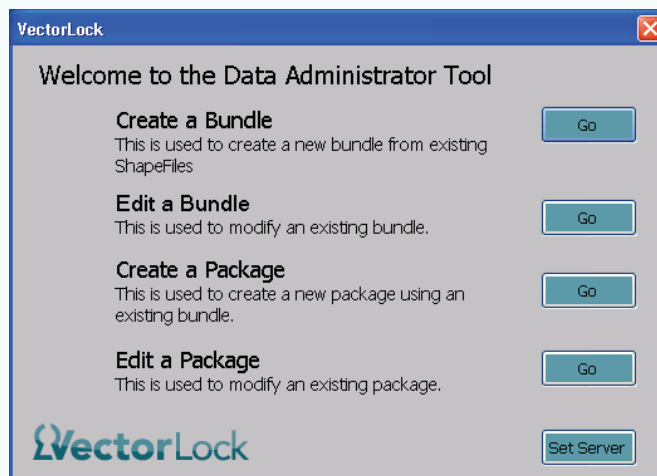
VectorLock

Welcome to the Data Administrator Tool

Create a Bundle
This is used to create a new bundle from existing ShapeFiles

Go

Edit a Bundle
This is used to modify an existing bundle.

Go

Create a Package
This is used to create a new package using an existing bundle.

Go

Edit a Package
This is used to modify an existing package.

Go

VectorLock

Set Server